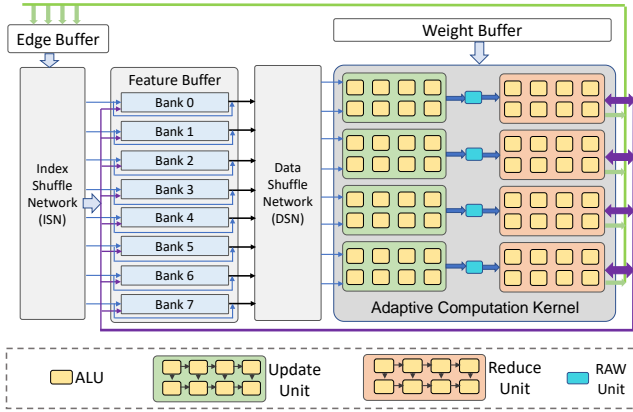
Edge Buffer

Weight Buffer

Feature Buffer

Index Shuffle Network (ISN)

Bank 0
Bank 1
Bank 2
Bank 3
Bank 4
Bank 5
Bank 6
Bank 7

Data Shuffle Network (DSN)

Adaptive Computation Kernel

ALU

Update Unit

Reduce Unit

RAW Unit